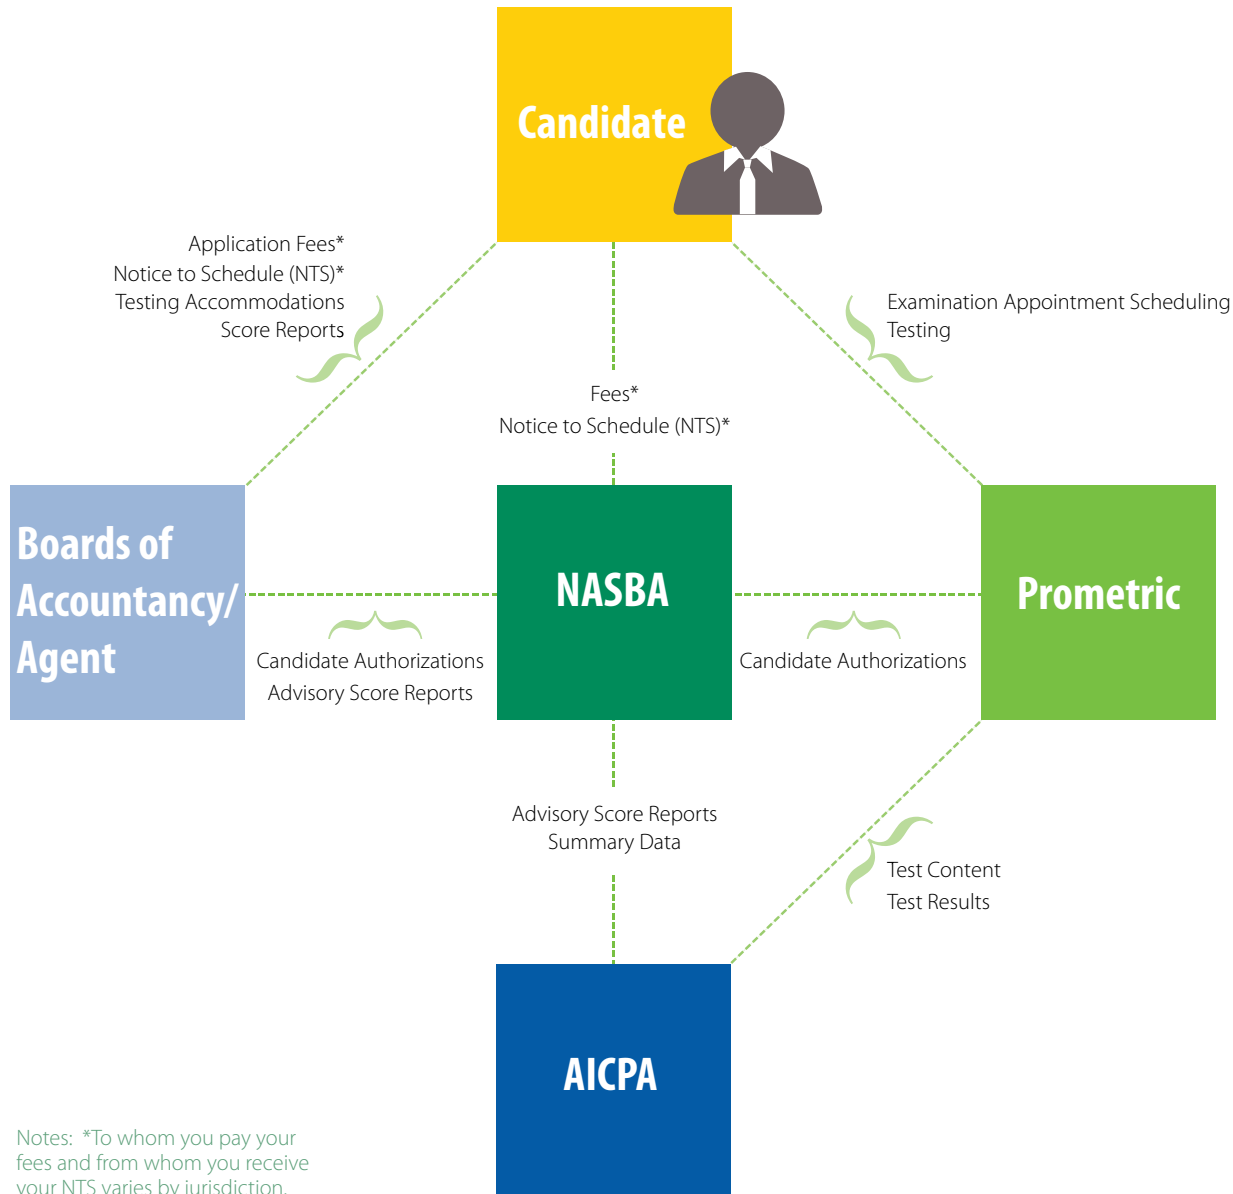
Candidate

Application Fees*
Notice to Schedule (NTS)*
Testing Accommodations
Score Reports

Examination Appointment Scheduling
Testing

Fees*
Notice to Schedule (NTS)*

Boards of Accountancy/ Agent

NASBA

Prometric

Candidate Authorizations
Advisory Score Reports

Candidate Authorizations

Advisory Score Reports
Summary Data

Test Content
Test Results

AICPA

Notes: *To whom you pay your fees and from whom you receive your NTS varies by jurisdiction.